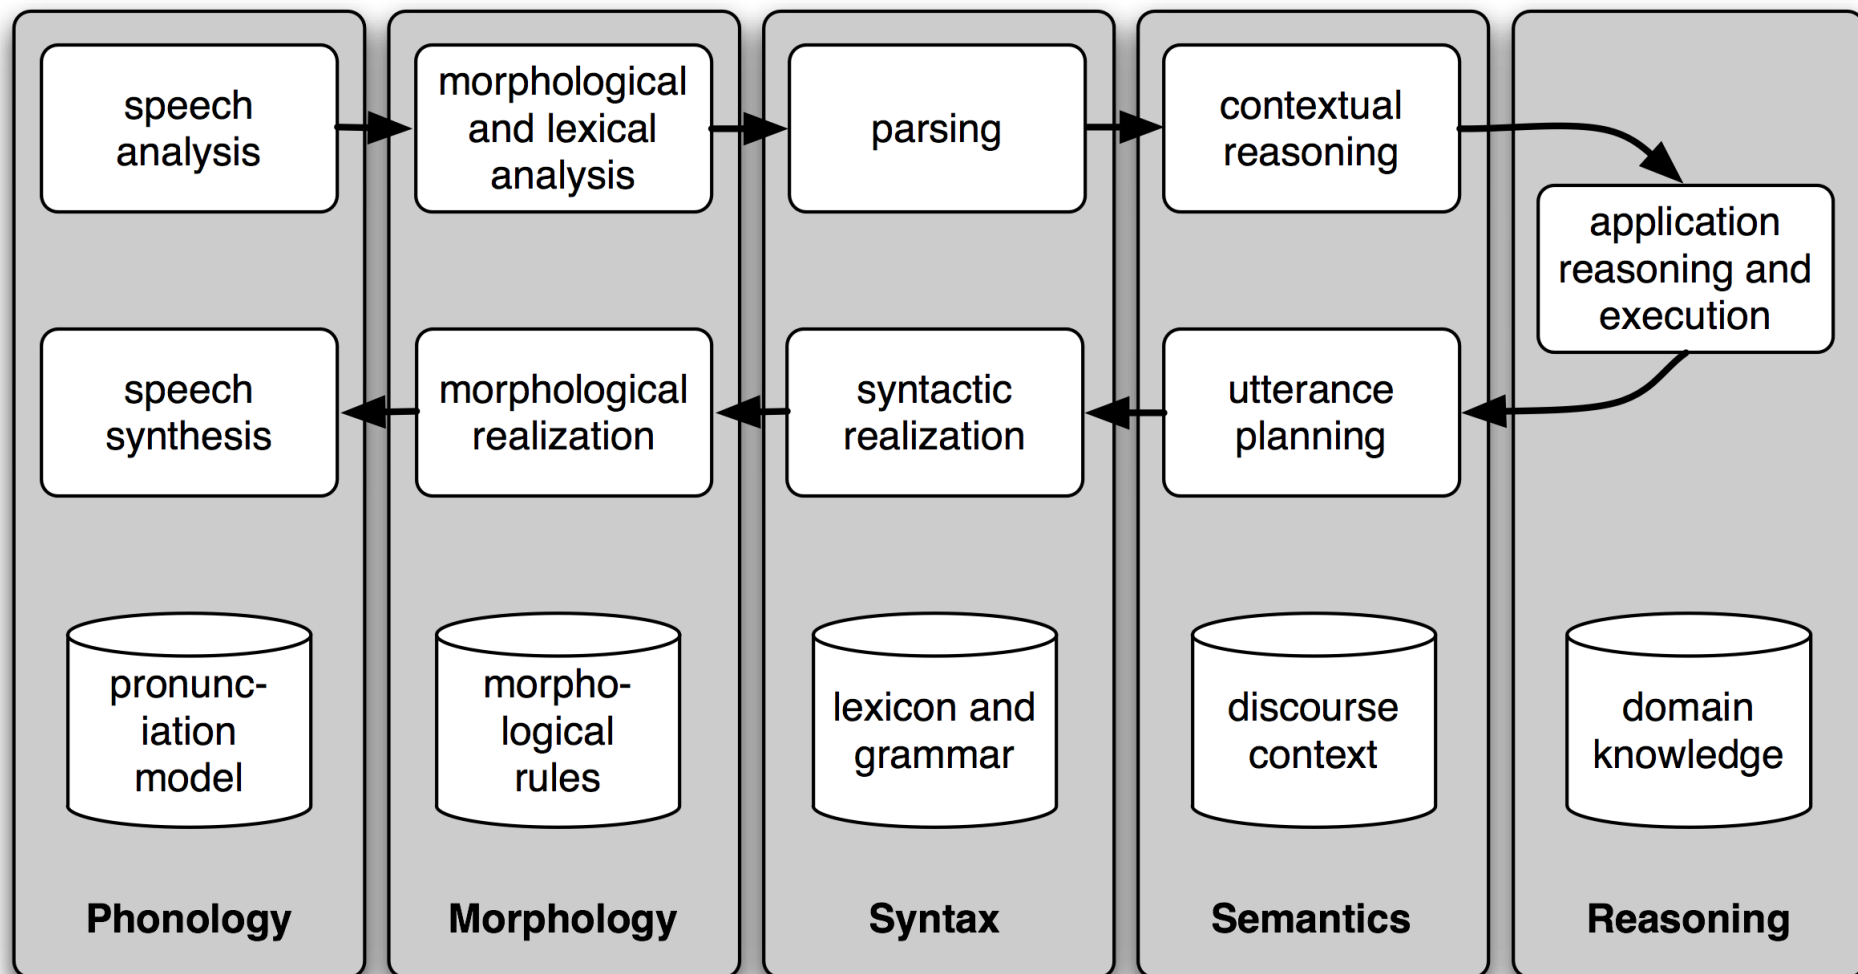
speech analysis

morphological and lexical analysis

parsing

contextual reasoning

application reasoning and execution

speech synthesis

morphological realization

syntactic realization

utterance planning

pronunc-iation model

morpho-logical rules

lexicon and grammar

discourse context

domain knowledge

Phonology

Morphology

Syntax

Semantics

Reasoning